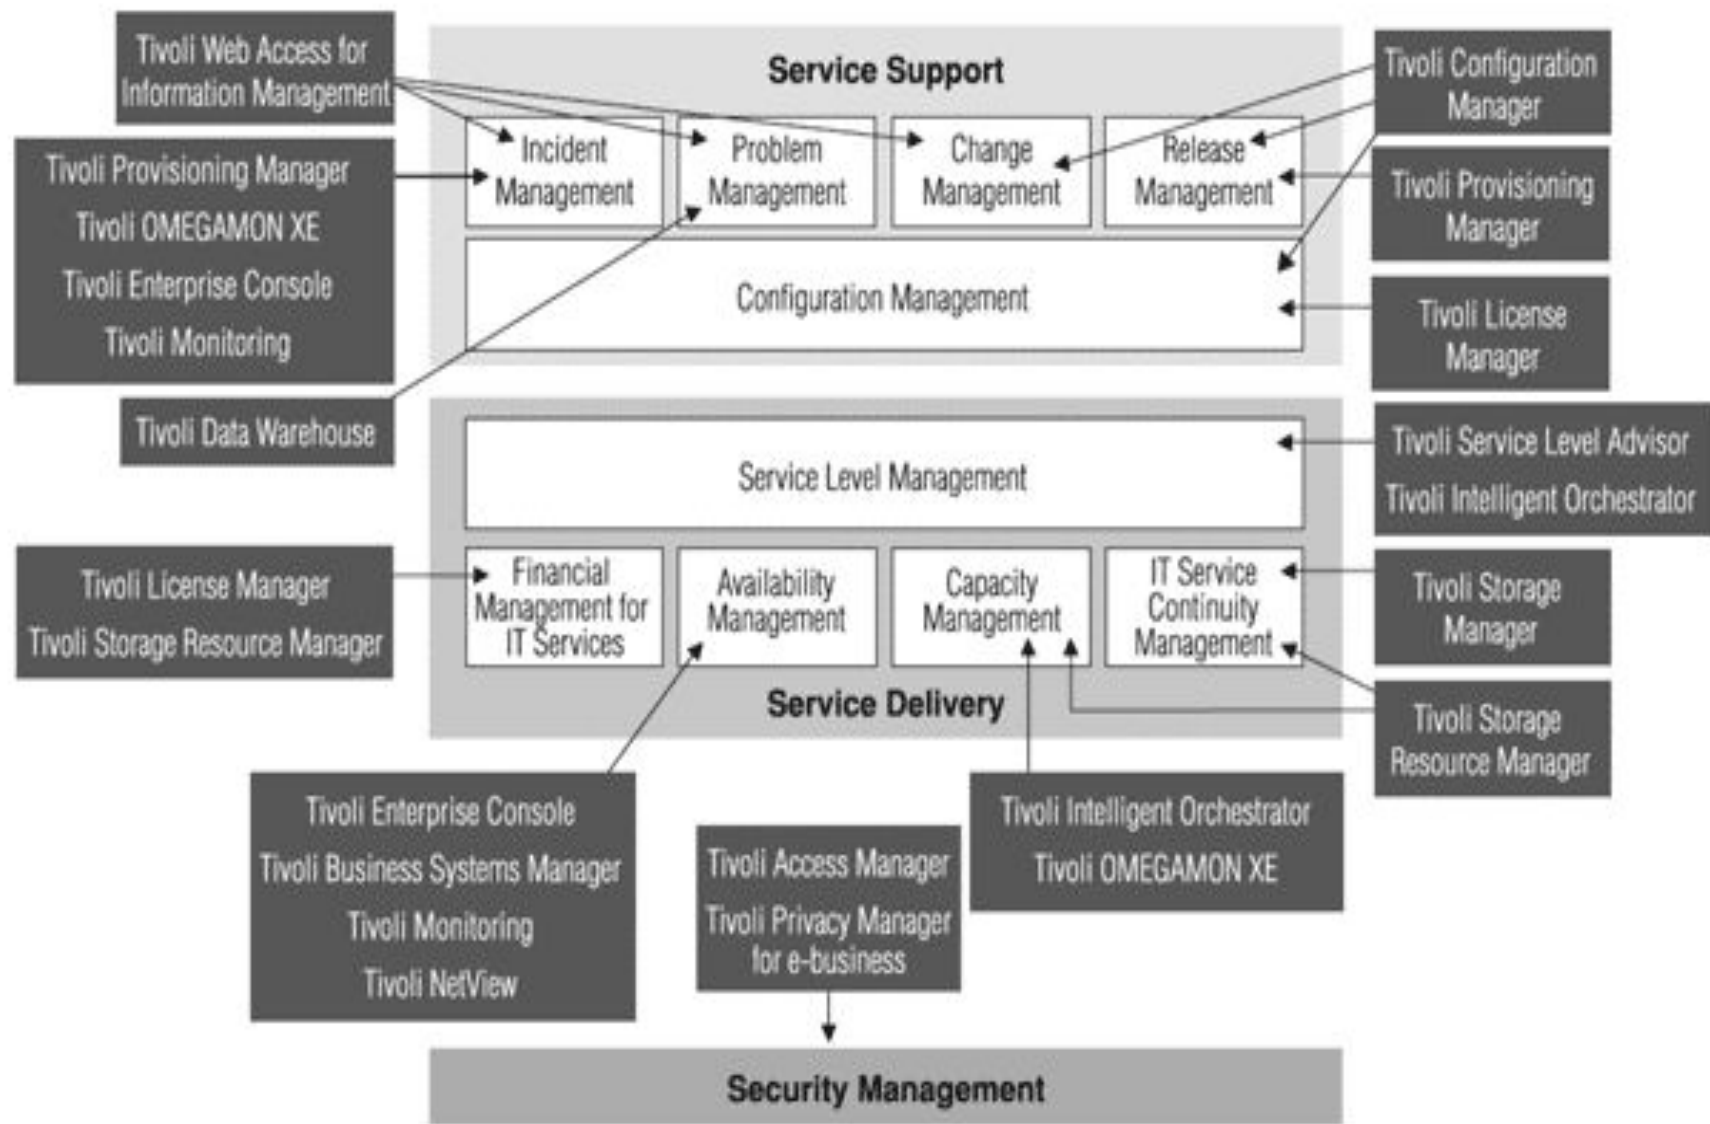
Tivoli Web Access for Information Management

Service Support

Tivoli Configuration Manager

Tivoli Provisioning Manager
Tivoli OMEGAMON XE
Tivoli Enterprise Console
Tivoli Monitoring

Incident Management

Problem Management

Change Management

Release Management

Tivoli Provisioning Manager

Configuration Management

Tivoli License Manager

Tivoli Data Warehouse

Service Level Management

Tivoli Service Level Advisor
Tivoli Intelligent Orchestrator

Tivoli License Manager
Tivoli Storage Resource Manager

Financial Management for IT Services

Availability Management

Capacity Management

IT Service Continuity Management

Tivoli Storage Manager

Service Delivery

Tivoli Storage Resource Manager

Tivoli Enterprise Console
Tivoli Business Systems Manager
Tivoli Monitoring
Tivoli NetView

Tivoli Access Manager
Tivoli Privacy Manager for e-business

Tivoli Intelligent Orchestrator
Tivoli OMEGAMON XE

Security Management